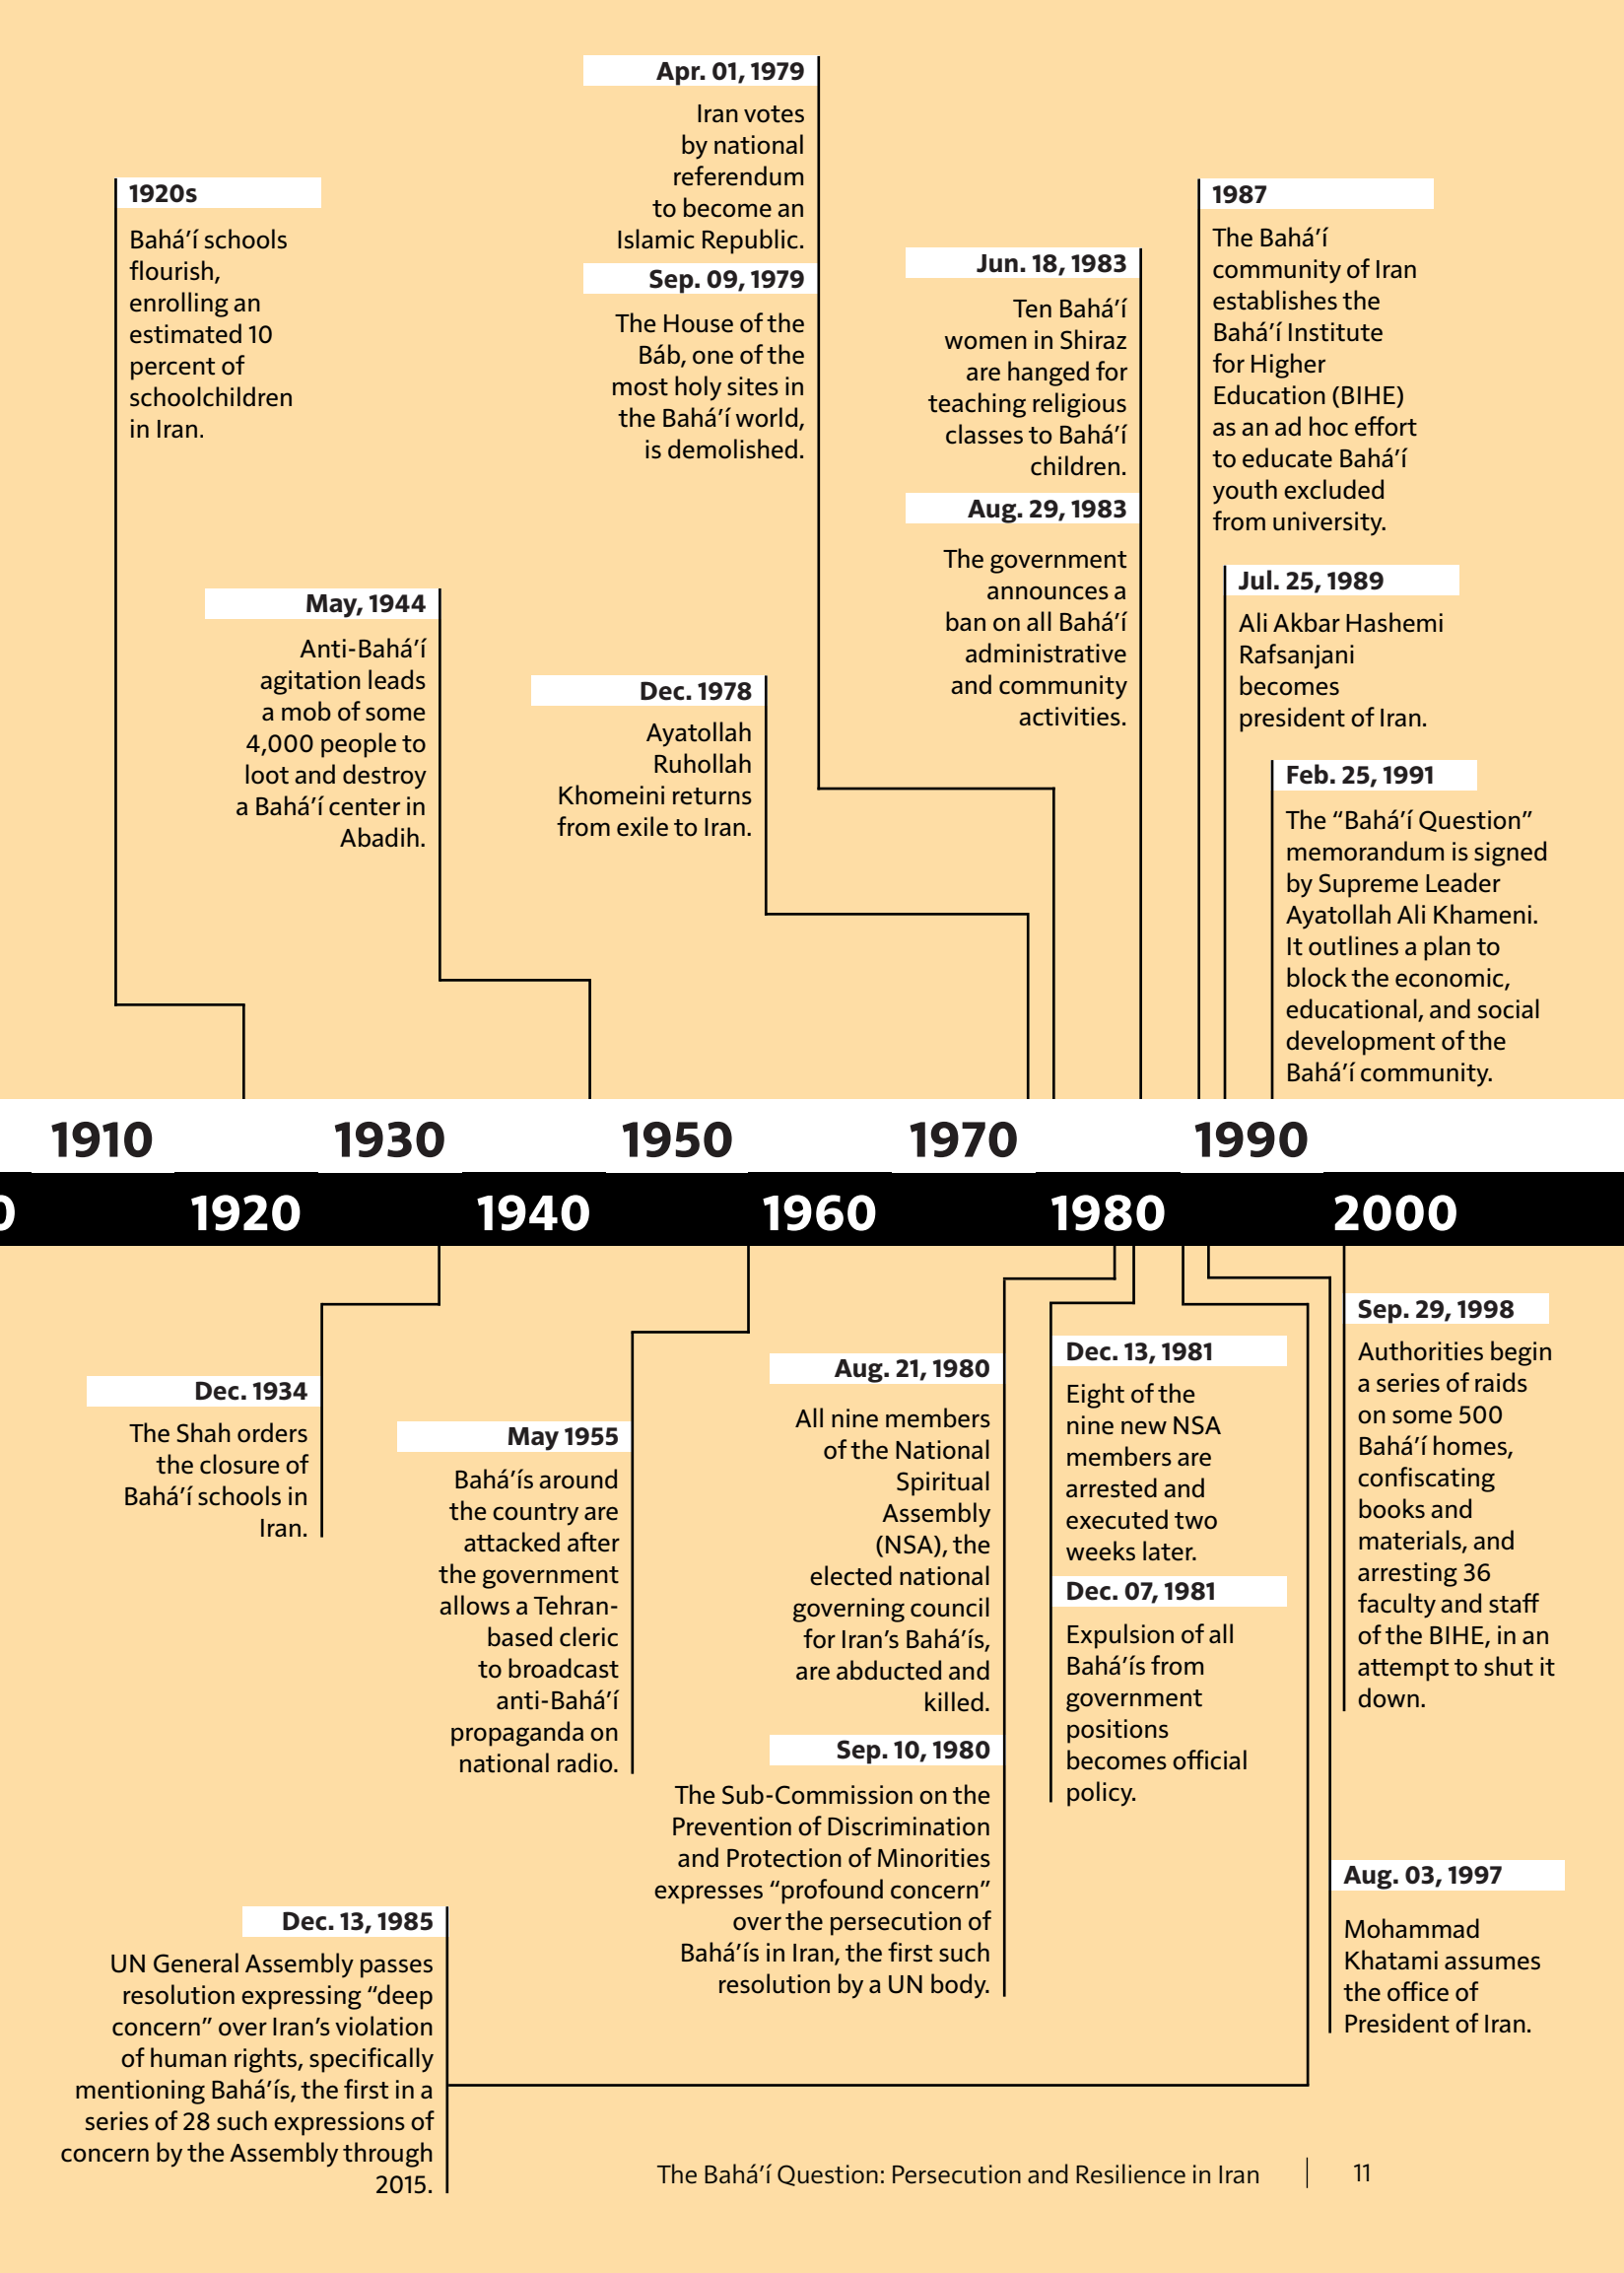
Apr. 01, 1979
Iran votes by national referendum to become an Islamic Republic.

Sep. 09, 1979
The House of the Báb, one of the most holy sites in the Bahá'í world, is demolished.

1920s
Bahá'í schools flourish, enrolling an estimated 10 percent of schoolchildren in Iran.

Jun. 18, 1983
Ten Bahá'í women in Shiraz are hanged for teaching religious classes to Bahá'í children.

Aug. 29, 1983
The government announces a ban on all Bahá'í administrative and community activities.

1987
The Bahá'í community of Iran establishes the Bahá'í Institute for Higher Education (BIHE) as an ad hoc effort to educate Bahá'í youth excluded from university.

Jul. 25, 1989
Ali Akbar Hashemi Rafsanjani becomes president of Iran.

Feb. 25, 1991
The "Bahá'í Question" memorandum is signed by Supreme Leader Ayatollah Ali Khameni. It outlines a plan to block the economic, educational, and social development of the Bahá'í community.

May, 1944
Anti-Bahá'í agitation leads a mob of some 4,000 people to loot and destroy a Bahá'í center in Abadih.

Dec. 1978
Ayatollah Ruhollah Khomeini returns from exile to Iran.

1910 1930 1950 1970 1990

0 1920 1940 1960 1980 2000

Dec. 1934
The Shah orders the closure of Bahá'í schools in Iran.

May 1955
Bahá'ís around the country are attacked after the government allows a Tehran-based cleric to broadcast anti-Bahá'í propaganda on national radio.

Aug. 21, 1980
All nine members of the National Spiritual Assembly (NSA), the elected national governing council for Iran's Bahá'ís, are abducted and killed.

Sep. 10, 1980
The Sub-Commission on the Prevention of Discrimination and Protection of Minorities expresses "profound concern" over the persecution of Bahá'ís in Iran, the first such resolution by a UN body.

Dec. 13, 1981
Eight of the nine new NSA members are arrested and executed two weeks later.

Dec. 07, 1981
Expulsion of all Bahá'ís from government positions becomes official policy.

Sep. 29, 1998
Authorities begin a series of raids on some 500 Bahá'í homes, confiscating books and materials, and arresting 36 faculty and staff of the BIHE, in an attempt to shut it down.

Aug. 03, 1997
Mohammad Khatami assumes the office of President of Iran.

Dec. 13, 1985
UN General Assembly passes resolution expressing "deep concern" over Iran's violation of human rights, specifically mentioning Bahá'ís, the first in a series of 28 such expressions of concern by the Assembly through 2015.

The Bahá'í Question: Persecution and Resilience in Iran | 11